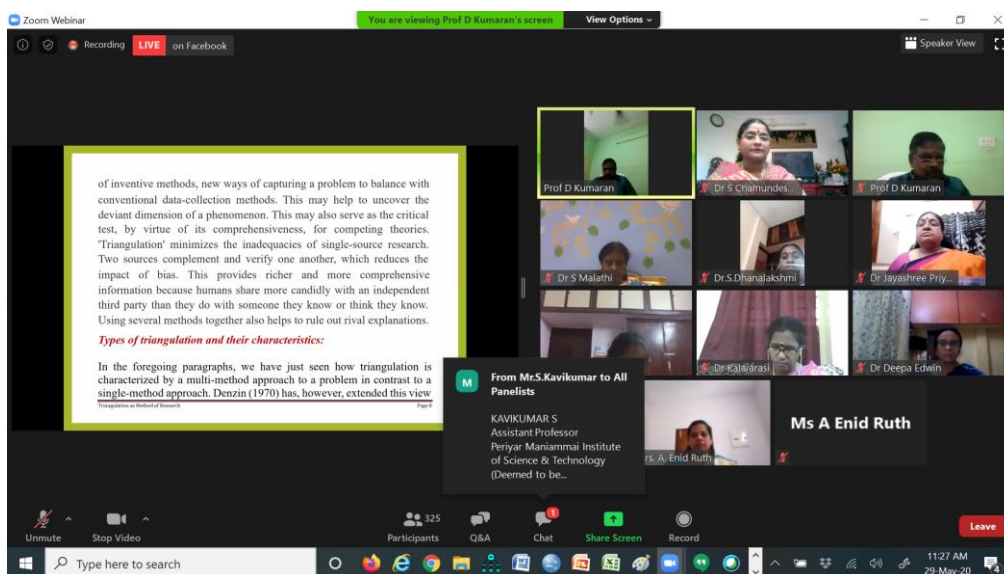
Zoom Webinar

You are viewing Prof D Kumaran's screen

View Options

Recording LIVE on Facebook

Speaker View

of inventive methods, new ways of capturing a problem to balance with conventional data-collection methods. This may help to uncover the deviant dimension of a phenomenon. This may also serve as the critical test, by virtue of its comprehensiveness, for competing theories. 'Triangulation' minimizes the inadequacies of single-source research. Two sources complement and verify one another, which reduces the impact of bias. This provides richer and more comprehensive information because humans share more candidly with an independent third party than they do with someone they know or think they know. Using several methods together also helps to rule out rival explanations.

Types of triangulation and their characteristics:

In the foregoing paragraphs, we have just seen how triangulation is characterized by a multi-method approach to a problem in contrast to a single-method approach. Denzin (1970) has, however, extended this view

Triangulation as Method of Research

Page 8

Prof D Kumaran

Dr S Chamundes...

Prof D Kumaran

Dr S Malathi

Dr.S.Dhanalakshmi

Dr Jayashree Priy...

Dr Kalaiarasi

Dr Deepa Edwin

rs. A. Enid Ruth

Ms A Enid Ruth

M

From Mr.S.Kavikumar to All Panelists

KAVIKUMAR S
Assistant Professor
Periyar Maniammai Institute of Science & Technology (Deemed to be...

Unmute

Stop Video

325

Participants

Q&A

Chat

Share Screen

Record

Leave

Type here to search

11:27 AM

29-May-20